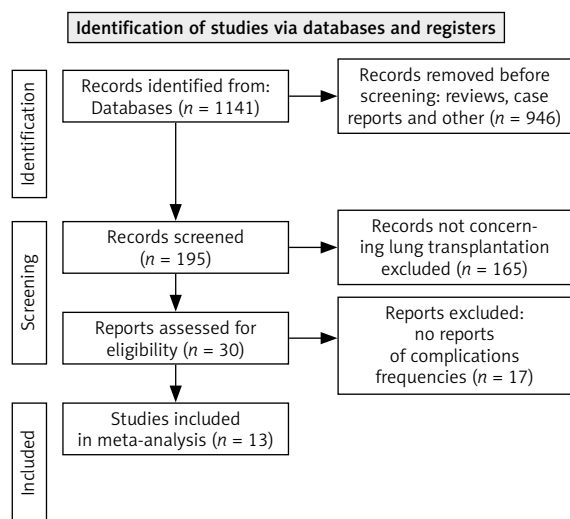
Identification of studies via databases and registers

Identification

Records identified from: Databases ($n$ = 1141)

Records removed before screening: reviews, case reports and other ($n$ = 946)

Screening

Records screened ($n$ = 195)

Records not concerning lung transplantation excluded ($n$ = 165)

Reports assessed for eligibility ($n$ = 30)

Reports excluded: no reports of complications frequencies ($n$ = 17)

Included

Studies included in meta-analysis ($n$ = 13)